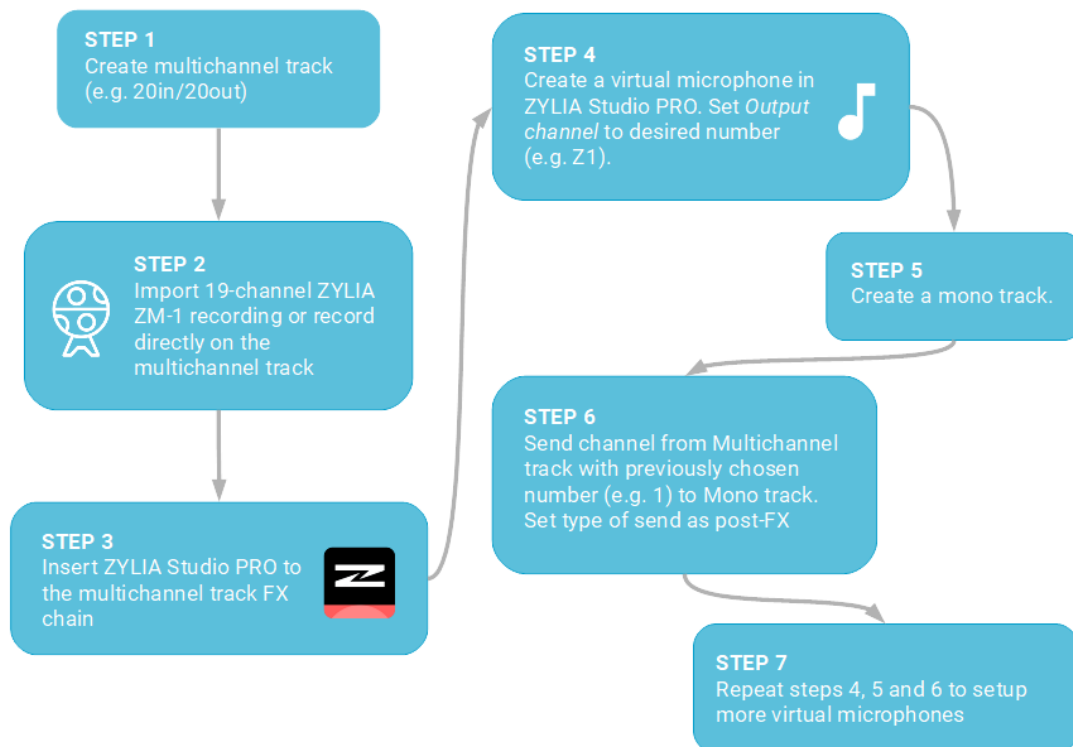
STEP 1
Create multichannel track (e.g. 20in/20out)

STEP 2
Import 19-channel ZYLIA ZM-1 recording or record directly on the multichannel track

STEP 3
Insert ZYLIA Studio PRO to the multichannel track FX chain

STEP 4
Create a virtual microphone in ZYLIA Studio PRO. Set *Output channel* to desired number (e.g. Z1).

STEP 5
Create a mono track.

STEP 6
Send channel from Multichannel track with previously chosen number (e.g. 1) to Mono track. Set type of send as post-FX

STEP 7
Repeat steps 4, 5 and 6 to setup more virtual microphones